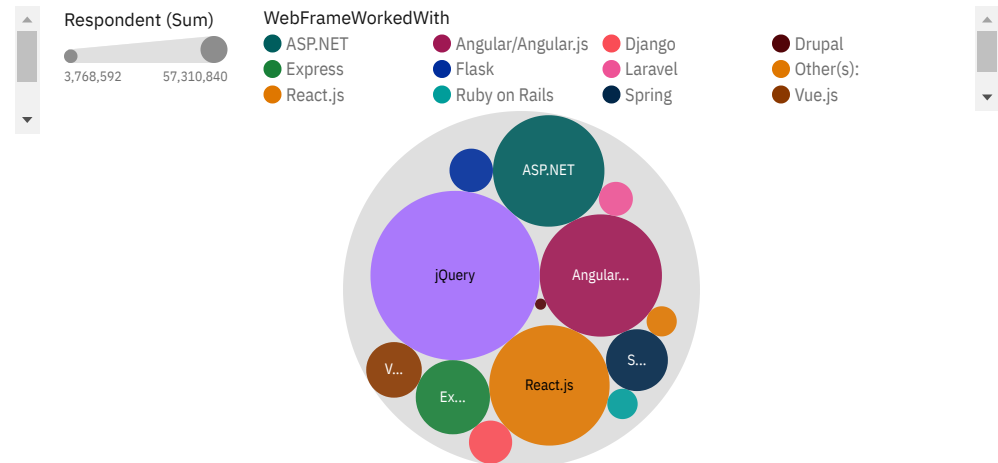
Respondent (Sum)

3,768,592 57,310,840

WebFrameWorkedWith

ASP.NET
Angular/Angular.js
Django
Drupal
Express
Flask
Laravel
Other(s):
React.js
Ruby on Rails
Spring
Vue.js

ASP.NET

jQuery

Angular...

S...

V...

React.js

Ex...